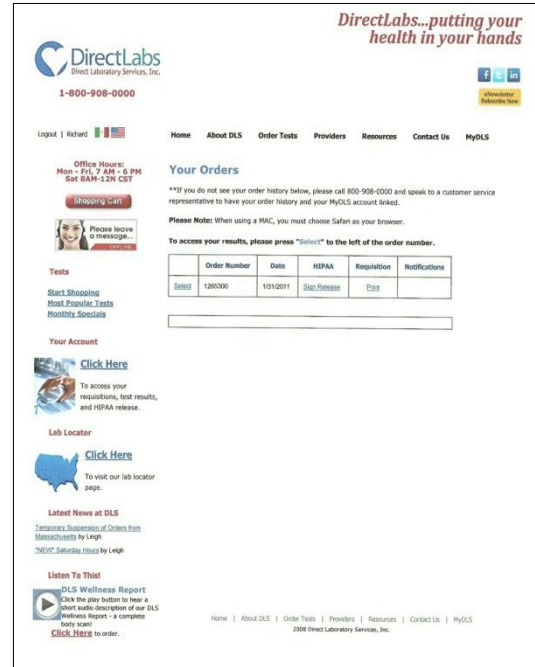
DirectLabs...putting your health in your hands

DirectLabs
Direct Laboratory Services, Inc.

1-800-908-0000

eNewsletter Subscribe Now

Logout | Richard

Home About DLS Order Tests Providers Resources Contact Us MyDLS

Office Hours:
Mon - Fri, 7 AM - 6 PM
Sat 8AM-12N CST

Shopping Cart

Please leave a message...
OFFLINE

Tests

Start Shopping
Most Popular Tests
Monthly Specials

Your Account

Click Here
To access your requisitions, test results, and HIPAA release.

Lab Locator

Click Here
To visit our lab locator page.

Latest News at DLS

Temporary Suspension of Orders from Massachusetts by Leigh

"NEW" Saturday Hours by Leigh

Listen To This!

DLS Wellness Report
Click the play button to hear a short audio description of our DLS Wellness Report - a complete body scan!

Click Here to order.

Your Orders

**If you do not see your order history below, please call 800-908-0000 and speak to a customer service representative to have your order history and your MyDLS account linked.

Please Note: When using a MAC, you must choose Safari as your browser.

To access your results, please press "Select" to the left of the order number.

| | Order Number | Date | HIPAA | Requisition | Notifications |
|---|---|---|---|---|---|
| Select | 1265300 | 1/31/2011 | Sign Release | Print | |

Home | About DLS | Order Tests | Providers | Resources | Contact Us | MyDLS
2008 Direct Laboratory Services, Inc.